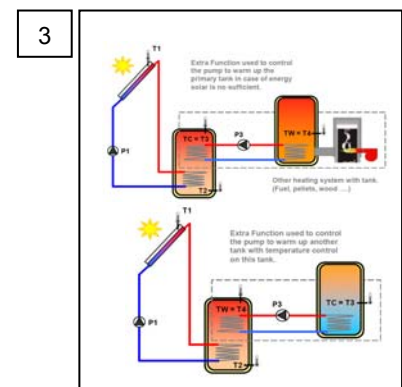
3

T1

Extra Function used to control the pump to warm up the primary tank in case of energy solar is no sufficient.

TC = T3

P3

TW = T4

P1

T2

Other heating system with tank. (Fuel, pellets, wood ....)

T1

Extra Function used to control the pump to warm up another tank with temperature control on this tank.

TW = T4

P3

TC = T3

P1

T2